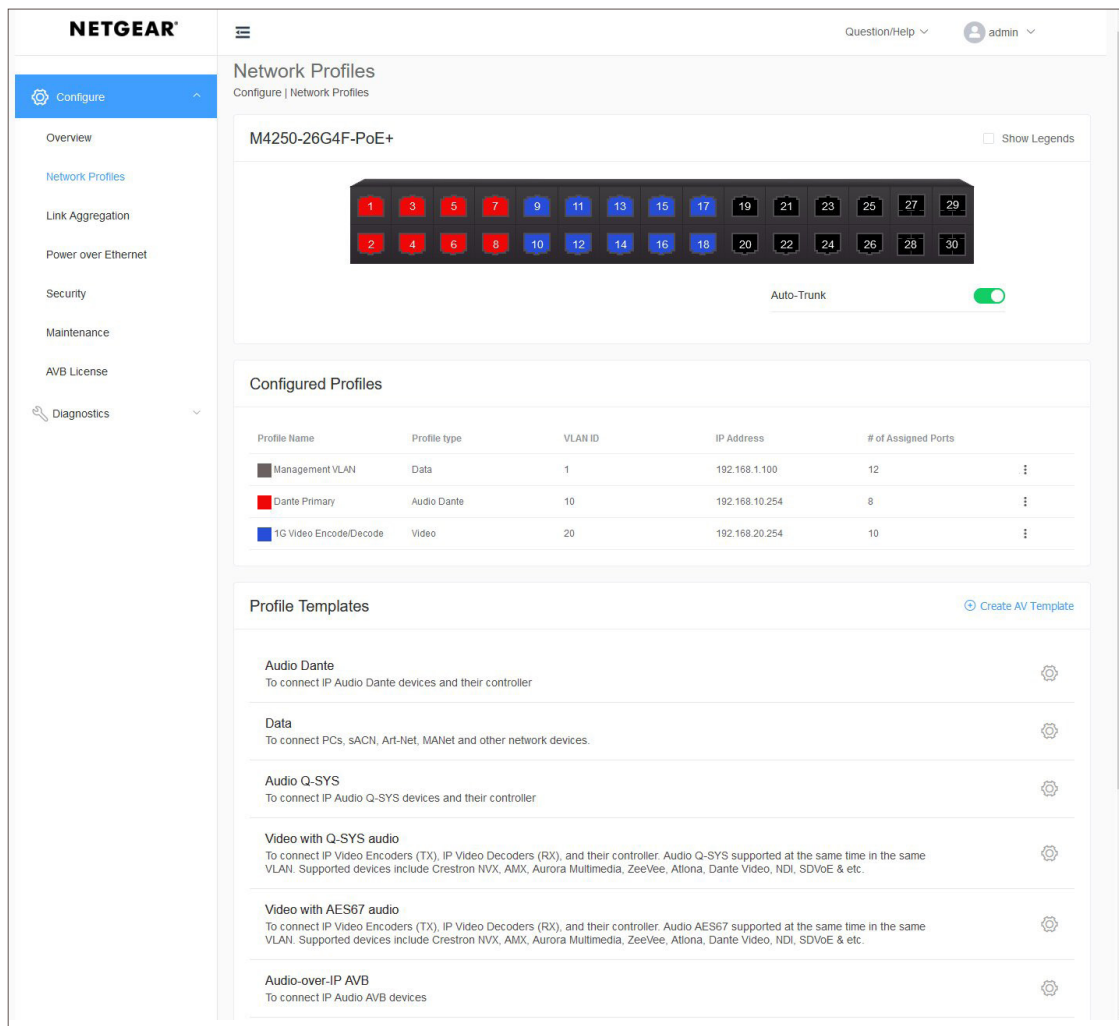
NETGEAR®

Configure

Overview

Network Profiles

Link Aggregation

Power over Ethernet

Security

Maintenance

AVB License

Diagnostics

Question/Help

admin

Network Profiles

Configure | Network Profiles

M4250-26G4F-PoE+

Show Legends

1 3 5 7 9 11 13 15 17 19 21 23 25 27 29

2 4 6 8 10 12 14 16 18 20 22 24 26 28 30

Auto-Trunk

Configured Profiles

| Profile Name | Profile type | VLAN ID | IP Address | # of Assigned Ports |
|---|---|---|---|---|
| Management VLAN | Data | 1 | 192.168.1.100 | 12 |
| Dante Primary | Audio Dante | 10 | 192.168.10.254 | 8 |
| 1G Video Encode/Decode | Video | 20 | 192.168.20.254 | 10 |

Profile Templates

Create AV Template

Audio Dante
To connect IP Audio Dante devices and their controller

Data
To connect PCs, sACN, Art-Net, MANet and other network devices.

Audio Q-SYS
To connect IP Audio Q-SYS devices and their controller

Video with Q-SYS audio
To connect IP Video Encoders (TX), IP Video Decoders (RX), and their controller. Audio Q-SYS supported at the same time in the same VLAN. Supported devices include Crestron NVX, AMX, Aurora Multimedia, ZeeVee, Atlona, Dante Video, NDI, SDVoE & etc.

Video with AES67 audio
To connect IP Video Encoders (TX), IP Video Decoders (RX), and their controller. Audio AES67 supported at the same time in the same VLAN. Supported devices include Crestron NVX, AMX, Aurora Multimedia, ZeeVee, Atlona, Dante Video, NDI, SDVoE & etc.

Audio-over-IP AVB
To connect IP Audio AVB devices